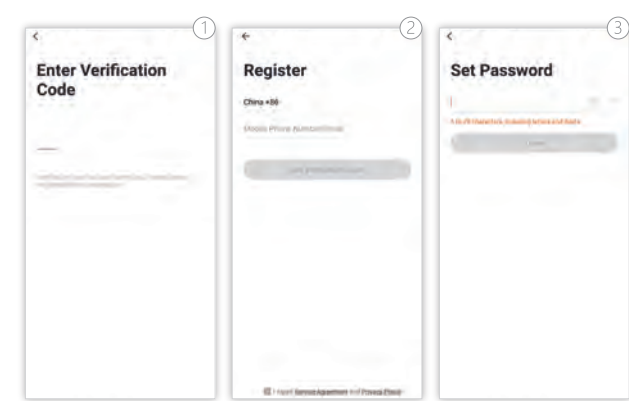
1

Enter Verification Code

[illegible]

2

Register

China +86

Mobile Phone Number/Email

Get Verification Code

I Agree Service Agreement and Privacy Policy

3

Set Password

6-20 characters, including letters and digits

Done